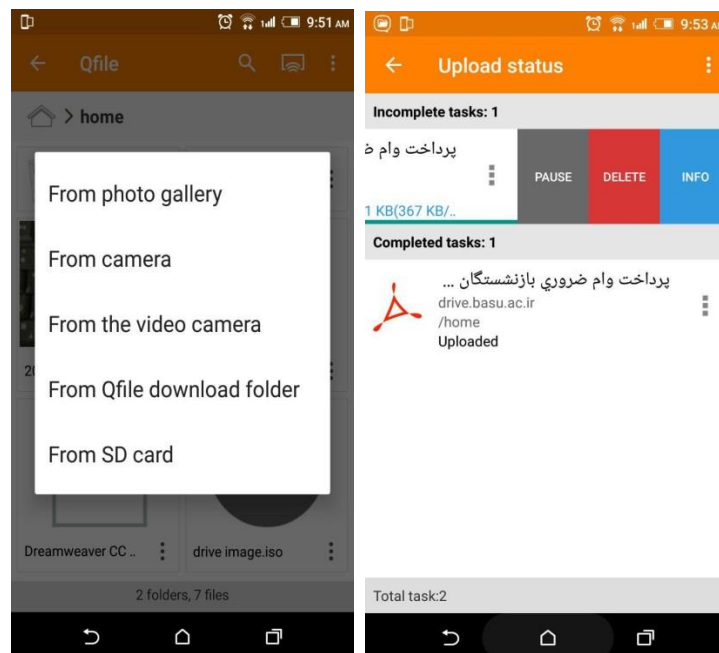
9:51 AM

Qfile

home

From photo gallery

From camera

From the video camera

From Qfile download folder

From SD card

20

Dreamweaver CC ..

drive image.iso

2 folders, 7 files

9:53 AM

Upload status

Incomplete tasks: 1

پرداخت وام ض

1 KB(367 KB/..

PAUSE

DELETE

INFO

Completed tasks: 1

پرداخت وام ضروري بازنشستگان ...

drive.basu.ac.ir

/home

Uploaded

Total task:2